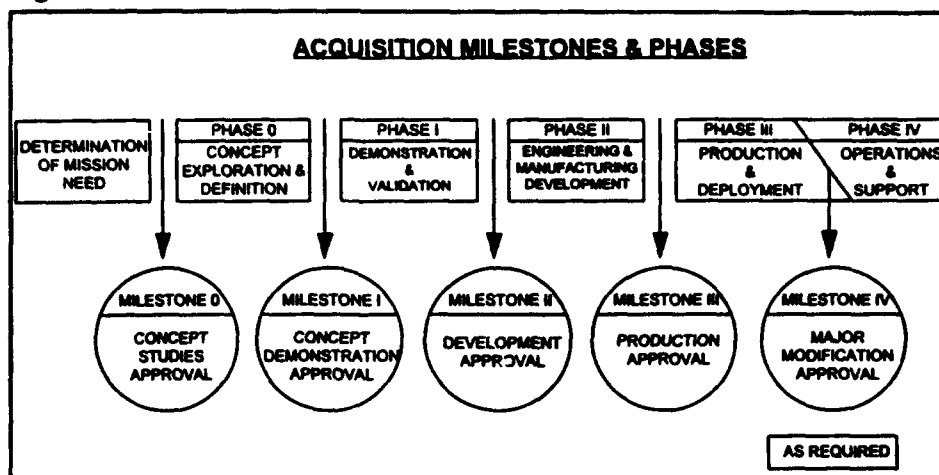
ACQUISITION MILESTONES & PHASES

DETERMINATION OF MISSION NEED

PHASE 0
CONCEPT EXPLORATION & DEFINITION

PHASE I
DEMONSTRATION & VALIDATION

PHASE II
ENGINEERING & MANUFACTURING DEVELOPMENT

PHASE III
PRODUCTION & DEPLOYMENT

PHASE IV
OPERATIONS & SUPPORT

MILESTONE 0
CONCEPT STUDIES APPROVAL

MILESTONE I
CONCEPT DEMONSTRATION APPROVAL

MILESTONE II
DEVELOPMENT APPROVAL

MILESTONE III
PRODUCTION APPROVAL

MILESTONE IV
MAJOR MODIFICATION APPROVAL

AS REQUIRED